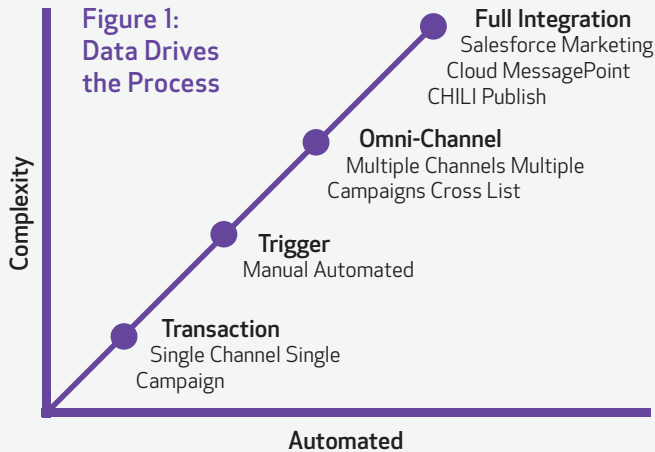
Figure 1: Data Drives the Process

Full Integration
Salesforce Marketing Cloud MessagePoint CHILI Publish

Omni-Channel
Multiple Channels Multiple Campaigns Cross List

Trigger
Manual Automated

Transaction
Single Channel Single Campaign

Complexity

Automated